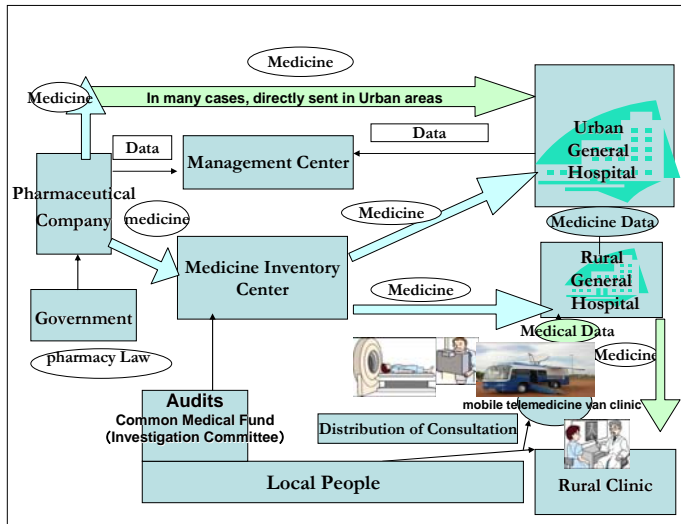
Medicine

Medicine

In many cases, directly sent in Urban areas

Data

Data

Management Center

Urban General Hospital

Pharmaceutical Company

medicine

Medicine

Medicine Data

Medicine Inventory Center

Rural General Hospital

Medicine

Government

Medical Data

Medicine

pharmacy Law

Audits

Common Medical Fund (Investigation Committee)

mobile telemedicine van clinic

Distribution of Consultation

Local People

Rural Clinic